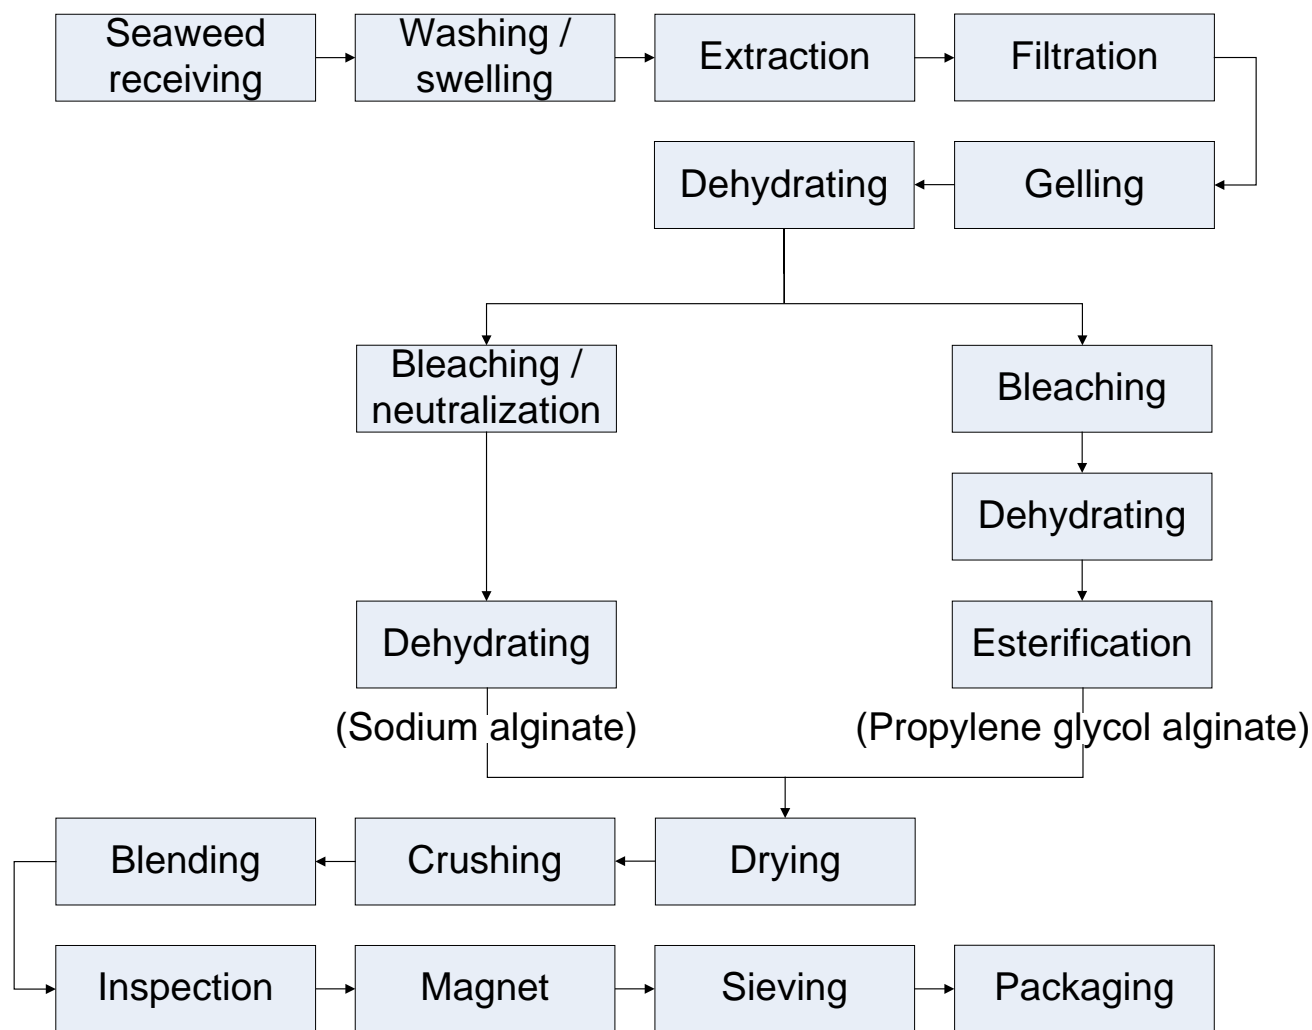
Seaweed receiving

Washing / swelling

Extraction

Filtration

Gelling

Dehydrating

Bleaching / neutralization

Dehydrating

(Sodium alginate)

Bleaching

Dehydrating

Esterification

(Propylene glycol alginate)

Drying

Crushing

Blending

Inspection

Magnet

Sieving

Packaging